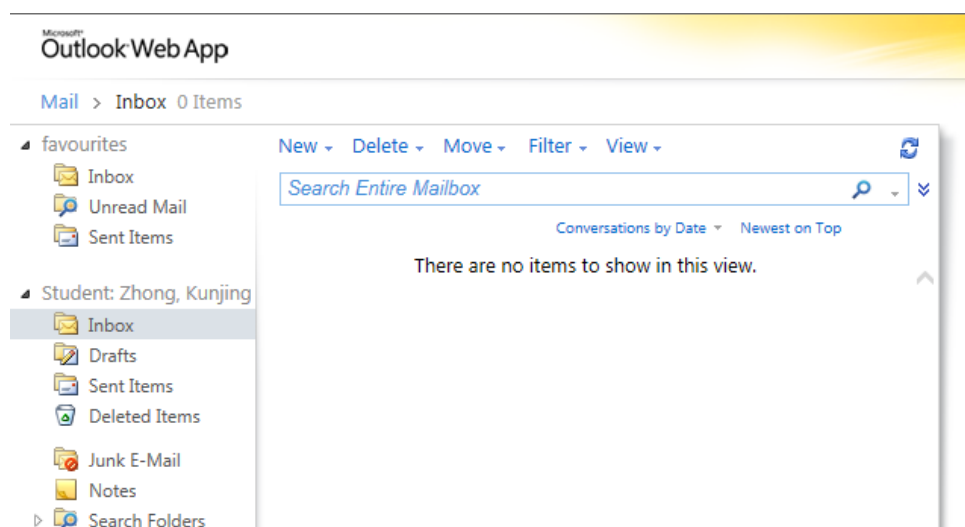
Microsoft®
Outlook Web App

Mail > Inbox 0 Items

favourites
Inbox
Unread Mail
Sent Items

Student: Zhong, Kunjing
Inbox
Drafts
Sent Items
Deleted Items
Junk E-Mail
Notes
Search Folders

New Delete Move Filter View

Search Entire Mailbox

Conversations by Date Newest on Top

There are no items to show in this view.